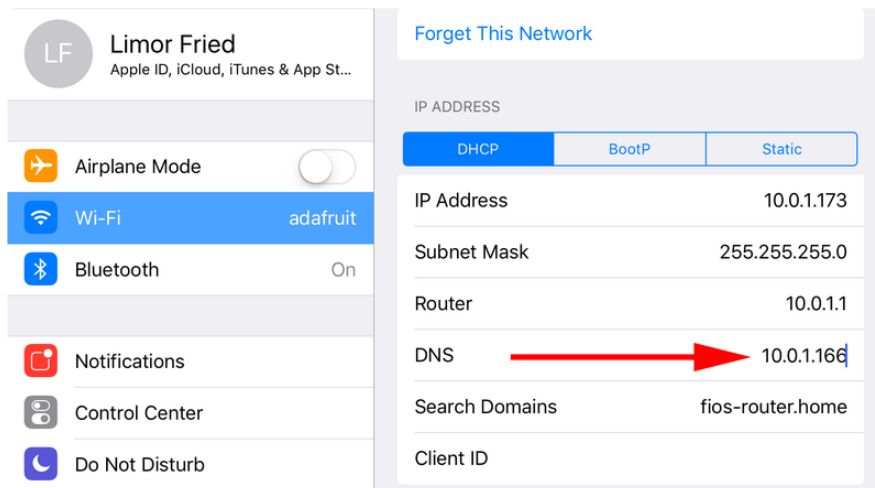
LF
Limor Fried
Apple ID, iCloud, iTunes & App St...

Airplane Mode
Wi-Fi adafruit
Bluetooth On

Notifications
Control Center
Do Not Disturb

Forget This Network

IP ADDRESS

| DHCP | BootP | Static |
|---|---|---|

| | |
|---|---|
| IP Address | 10.0.1.173 |
| Subnet Mask | 255.255.255.0 |
| Router | 10.0.1.1 |
| DNS | 10.0.1.166 |
| Search Domains | fios-router.home |
| Client ID | |